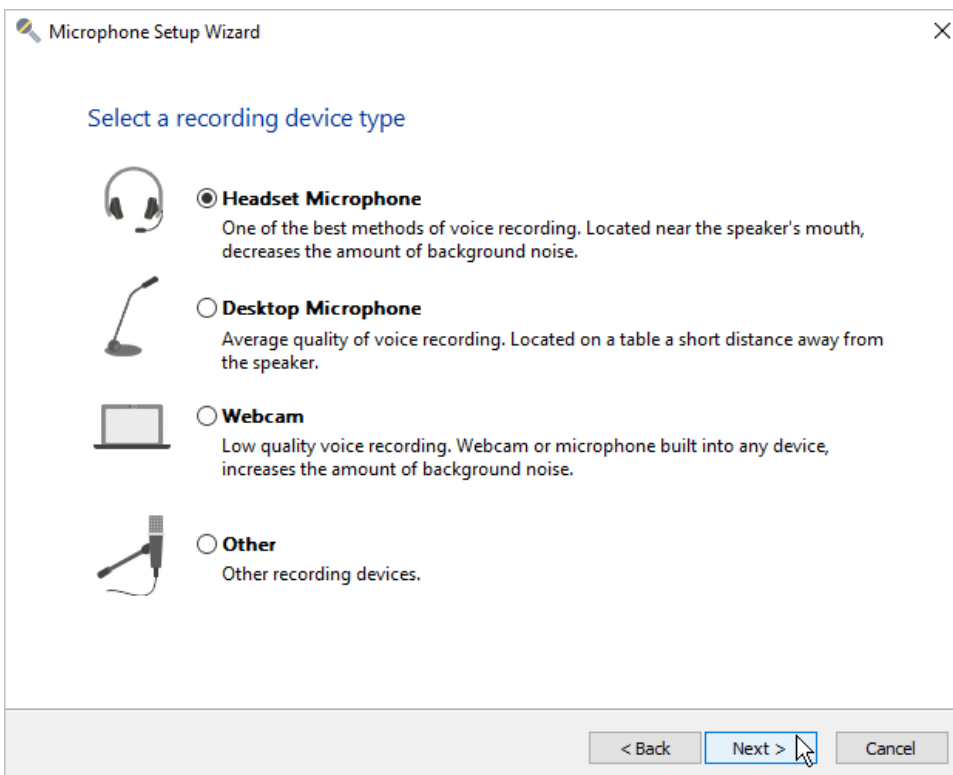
Microphone Setup Wizard

×

Select a recording device type

◉ Headset Microphone
One of the best methods of voice recording. Located near the speaker's mouth, decreases the amount of background noise.

○ Desktop Microphone
Average quality of voice recording. Located on a table a short distance away from the speaker.

○ Webcam
Low quality voice recording. Webcam or microphone built into any device, increases the amount of background noise.

○ Other
Other recording devices.

< Back

Next >

Cancel